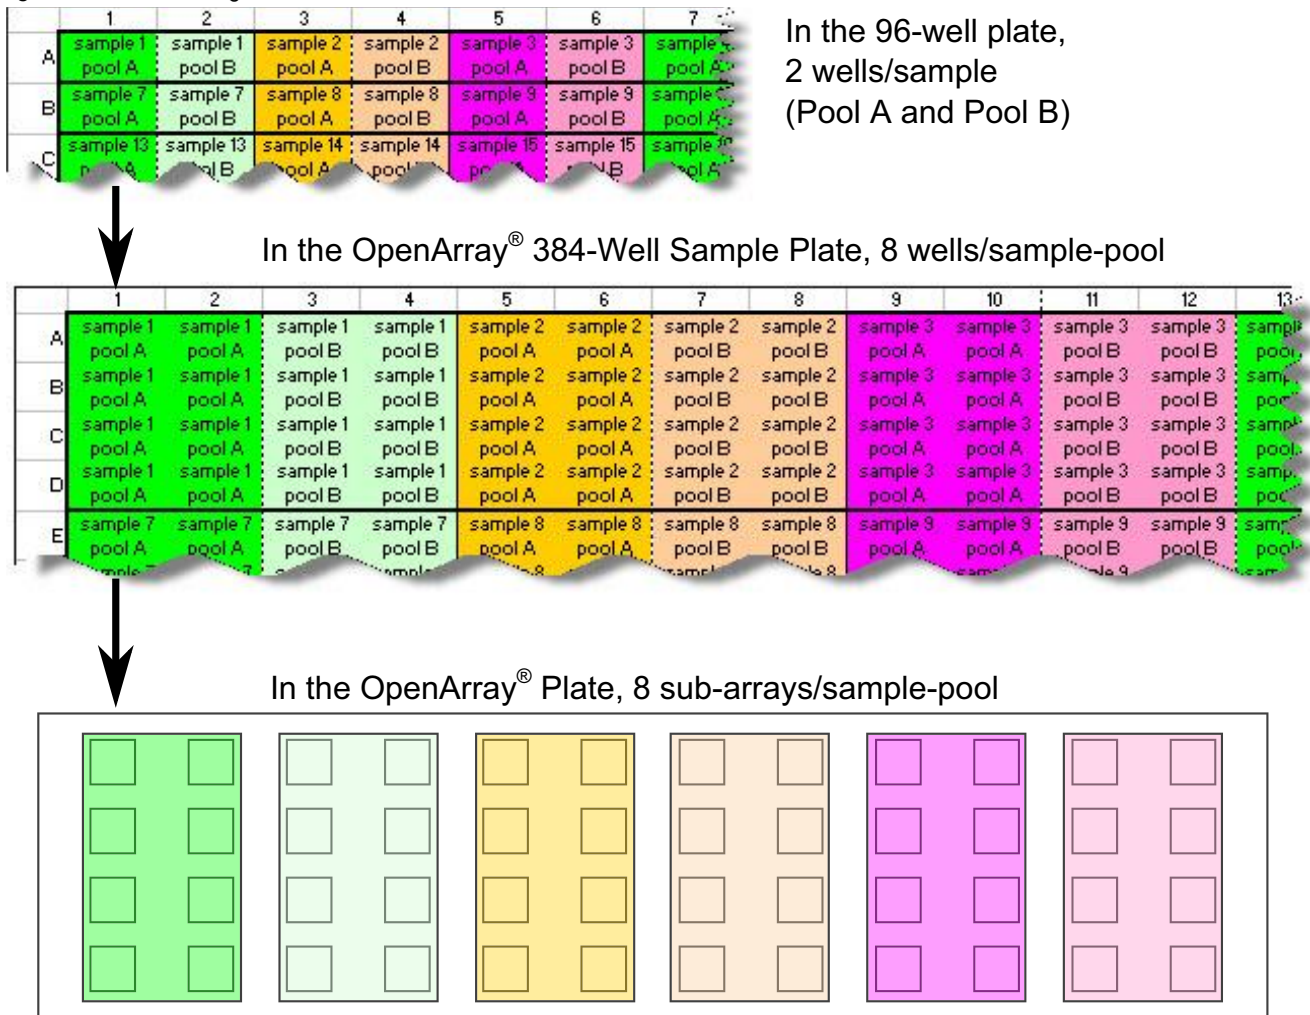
|  | 1 | 2 | 3 | 4 | 5 | 6 | 7 |
|---|---|---|---|---|---|---|---|
| A | sample 1 pool A | sample 1 pool B | sample 2 pool A | sample 2 pool B | sample 3 pool A | sample 3 pool B | sample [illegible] pool A |
| B | sample 7 pool A | sample 7 pool B | sample 8 pool A | sample 8 pool B | sample 9 pool A | sample 9 pool B | sample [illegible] pool A |
| C | sample 13 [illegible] | sample 13 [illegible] | sample 14 pool A | sample 14 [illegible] | sample 15 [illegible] | sample 15 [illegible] | sample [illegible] |

In the 96-well plate, 2 wells/sample (Pool A and Pool B)

In the OpenArray® 384-Well Sample Plate, 8 wells/sample-pool

|  | 1 | 2 | 3 | 4 | 5 | 6 | 7 | 8 | 9 | 10 | 11 | 12 | 13 |
|---|---|---|---|---|---|---|---|---|---|---|---|---|---|
| A | sample 1 pool A | sample 1 pool A | sample 1 pool B | sample 1 pool B | sample 2 pool A | sample 2 pool A | sample 2 pool B | sample 2 pool B | sample 3 pool A | sample 3 pool A | sample 3 pool B | sample 3 pool B | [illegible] |
| B | sample 1 pool A | sample 1 pool A | sample 1 pool B | sample 1 pool B | sample 2 pool A | sample 2 pool A | sample 2 pool B | sample 2 pool B | sample 3 pool A | sample 3 pool A | sample 3 pool B | sample 3 pool B | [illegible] |
| C | sample 1 pool A | sample 1 pool A | sample 1 pool B | sample 1 pool B | sample 2 pool A | sample 2 pool A | sample 2 pool B | sample 2 pool B | sample 3 pool A | sample 3 pool A | sample 3 pool B | sample 3 pool B | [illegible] |
| D | sample 1 pool A | sample 1 pool A | sample 1 pool B | sample 1 pool B | sample 2 pool A | sample 2 pool A | sample 2 pool B | sample 2 pool B | sample 3 pool A | sample 3 pool A | sample 3 pool B | sample 3 pool B | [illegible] |
| E | sample 7 pool A | sample 7 pool A | sample 7 pool B | sample 7 pool B | sample 8 pool A | sample 8 pool A | sample 8 pool B | sample 8 pool B | sample 9 pool A | sample 9 pool A | sample 9 pool B | sample 9 pool B | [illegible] |

In the OpenArray® Plate, 8 sub-arrays/sample-pool